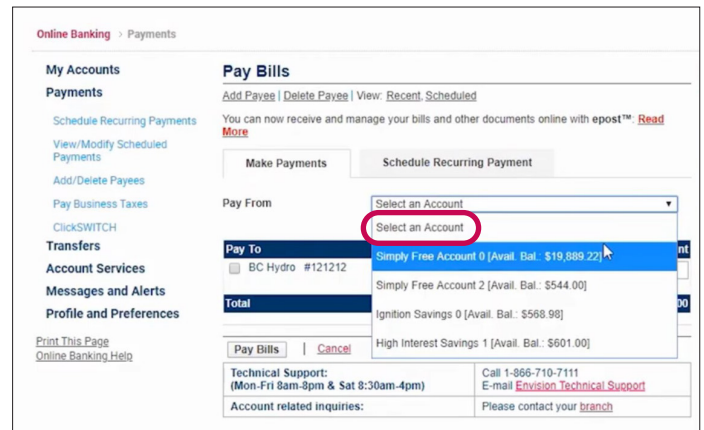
Online Banking > Payments

My Accounts
Payments
Schedule Recurring Payments
View/Modify Scheduled Payments
Add/Delete Payees
Pay Business Taxes
ClickSWITCH
Transfers
Account Services
Messages and Alerts
Profile and Preferences

Print This Page
Online Banking Help

Pay Bills

Add Payee | Delete Payee | View: Recent, Scheduled

You can now receive and manage your bills and other documents online with epost™: Read More

Make Payments | Schedule Recurring Payment

Pay From
Select an Account
Select an Account
Simply Free Account 0 [Avail. Bal.: $19,889.22]
Simply Free Account 2 [Avail. Bal.: $544.00]
Ignition Savings 0 [Avail. Bal.: $568.98]
High Interest Savings 1 [Avail. Bal.: $601.00]

Pay To
BC Hydro #121212
Total

Pay Bills | Cancel

| Technical Support: (Mon-Fri 8am-8pm & Sat 8:30am-4pm) | Call 1-866-710-7111 E-mail Envision Technical Support |
|---|---|
| Account related inquiries: | Please contact your branch |